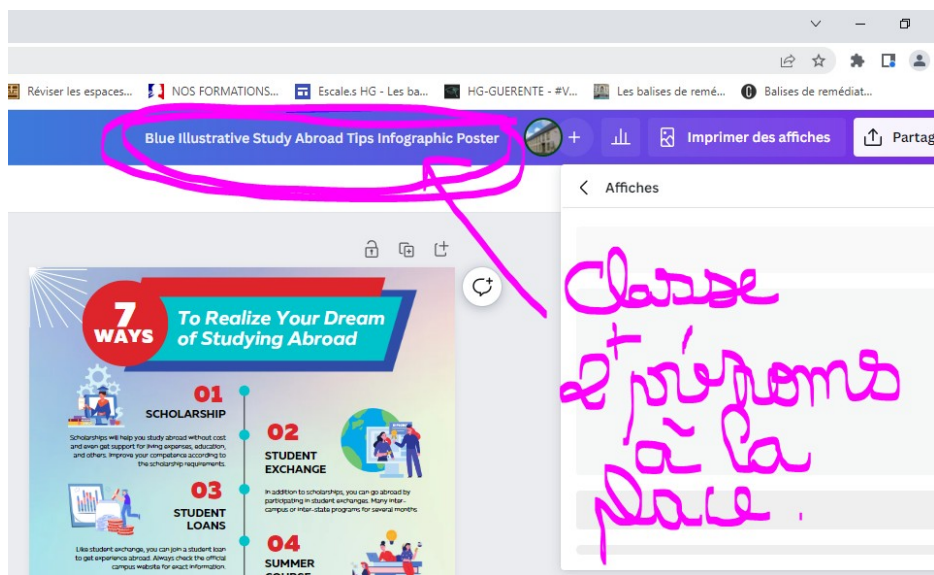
Réviser les espaces... NOS FORMATIONS... Escale.s HG - Les ba... HG-GUERENTE - #V... Les balises de remé... Balises de remédiat...

Blue Illustrative Study Abroad Tips Infographic Poster

Imprimer des affiches

Partag

Affiches

Classe + prénoms à la place.

7 WAYS

To Realize Your Dream of Studying Abroad

01 SCHOLARSHIP

Scholarships will help you study abroad without cost and even get support for living expenses, education, and others. Improve your competence according to the scholarship requirements.

02 STUDENT EXCHANGE

In addition to scholarships, you can go abroad by participating in student exchanges. Many inter-campus or inter-state programs for several months.

03 STUDENT LOANS

Like student exchange, you can join a student loan to get experience abroad. Always check the official campus website for exact information.

04 SUMMER COURSE